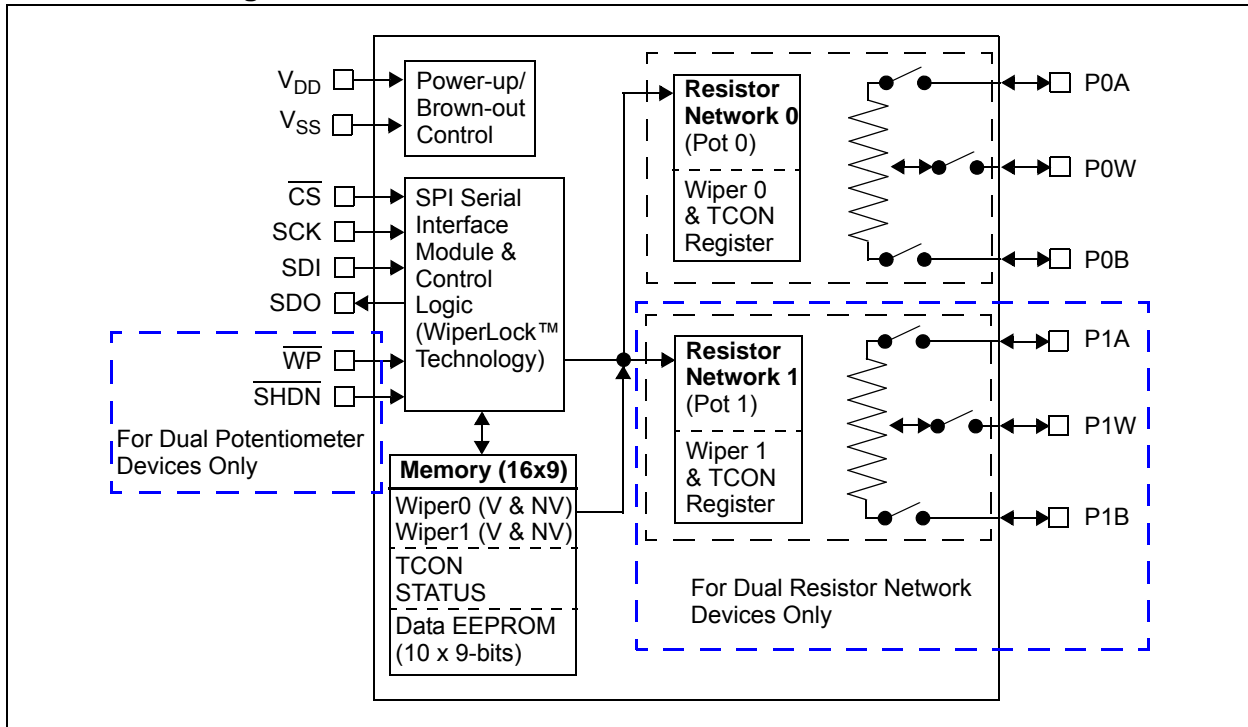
$V_{DD}$
$V_{SS}$
Power-up/ Brown-out Control

$\overline{CS}$
SCK
SDI
SDO
SPI Serial Interface Module & Control Logic (WiperLock™ Technology)

$\overline{WP}$
$\overline{SHDN}$
For Dual Potentiometer Devices Only

Memory (16x9)
Wiper0 (V & NV)
Wiper1 (V & NV)
TCON
STATUS
Data EEPROM (10 x 9-bits)

Resistor Network 0 (Pot 0)
Wiper 0 & TCON Register
P0A
P0W
P0B

Resistor Network 1 (Pot 1)
Wiper 1 & TCON Register
P1A
P1W
P1B

For Dual Resistor Network Devices Only